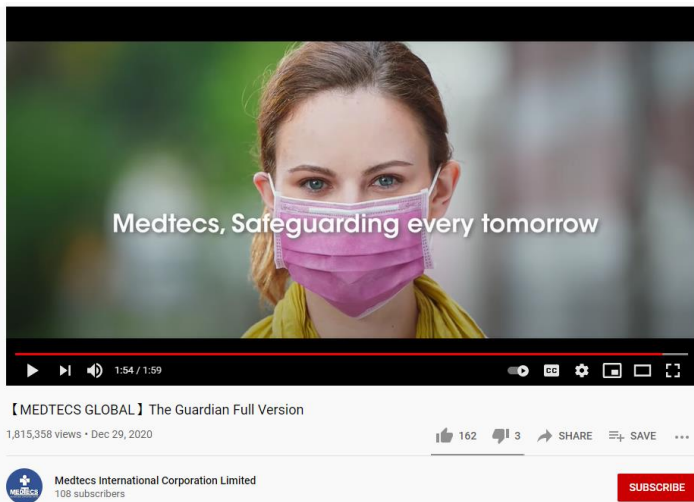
Medtecs, Safeguarding every tomorrow

1:54 / 1:59

CC

【MEDTECS GLOBAL】The Guardian Full Version

1,815,358 views • Dec 29, 2020

162 3 SHARE SAVE ...

MEDTECS

Medtecs International Corporation Limited
108 subscribers

SUBSCRIBE